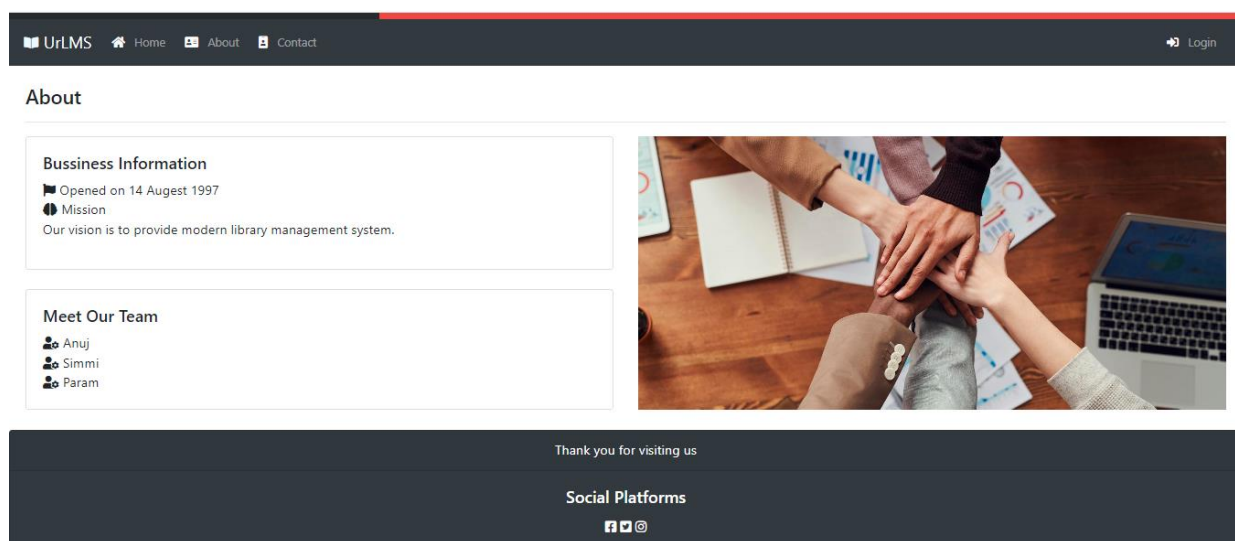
UrLMS Home About Contact Login

About

Bussiness Information

Opened on 14 Augest 1997

Mission

Our vision is to provide modern library management system.

Meet Our Team

Anuj

Simmi

Param

Thank you for visiting us

Social Platforms